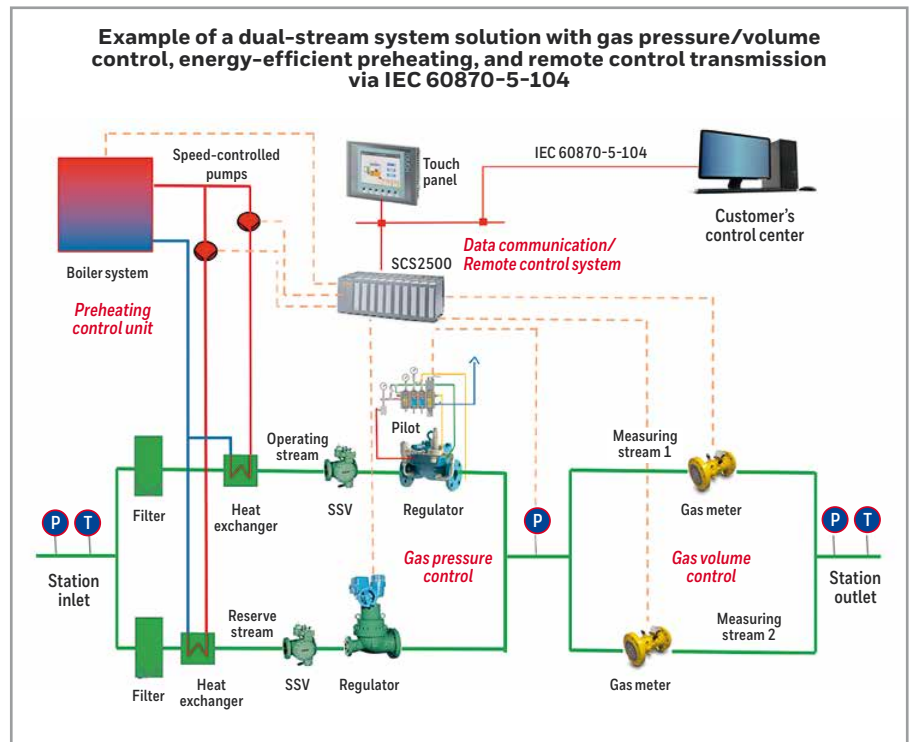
Example of a dual-stream system solution with gas pressure/volume control, energy-efficient preheating, and remote control transmission via IEC 60870-5-104

Speed-controlled pumps

Touch panel

IEC 60870-5-104

Customer's control center

Boiler system

Data communication/ Remote control system

SCS2500

Preheating control unit

Pilot

Operating stream

Measuring stream 1

Filter

Heat exchanger

SSV

Regulator

Gas meter

P

T

P

P

T

Station inlet

Gas pressure control

Gas volume control

Station outlet

Reserve stream

Measuring stream 2

Filter

Heat exchanger

SSV

Regulator

Gas meter